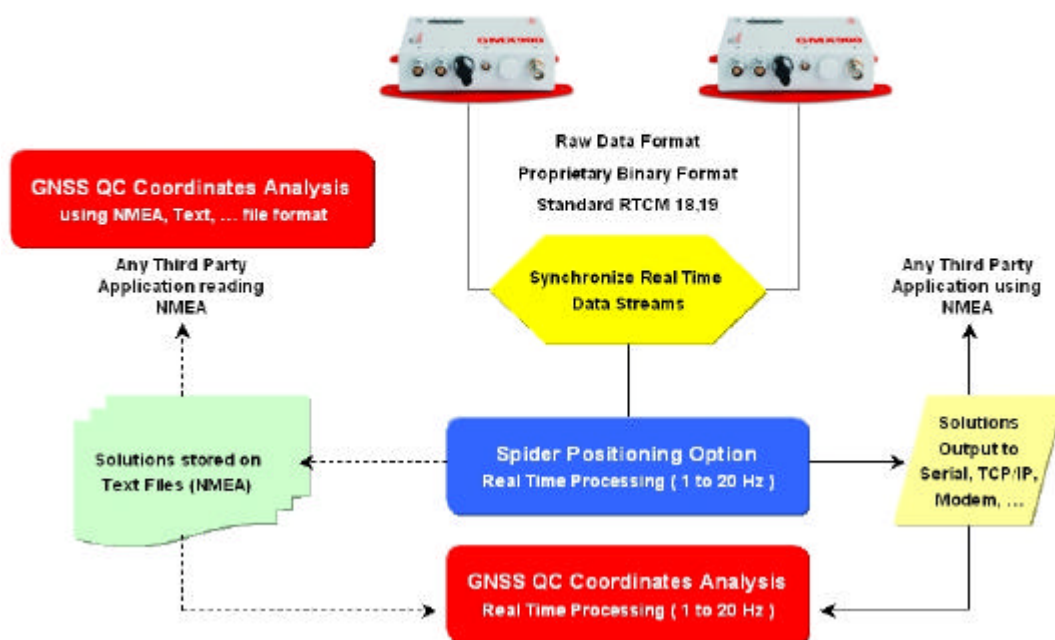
GMX900

GMX900

Raw Data Format

Proprietary Binary Format

Standard RTCM 18,19

GNSS QC Coordinates Analysis
using NMEA, Text, ... file format

Any Third Party Application reading NMEA

Synchronize Real Time Data Streams

Any Third Party Application using NMEA

Solutions stored on Text Files (NMEA)

Spider Positioning Option
Real Time Processing ( 1 to 20 Hz )

Solutions Output to Serial, TCP/IP, Modem, ...

GNSS QC Coordinates Analysis
Real Time Processing ( 1 to 20 Hz )